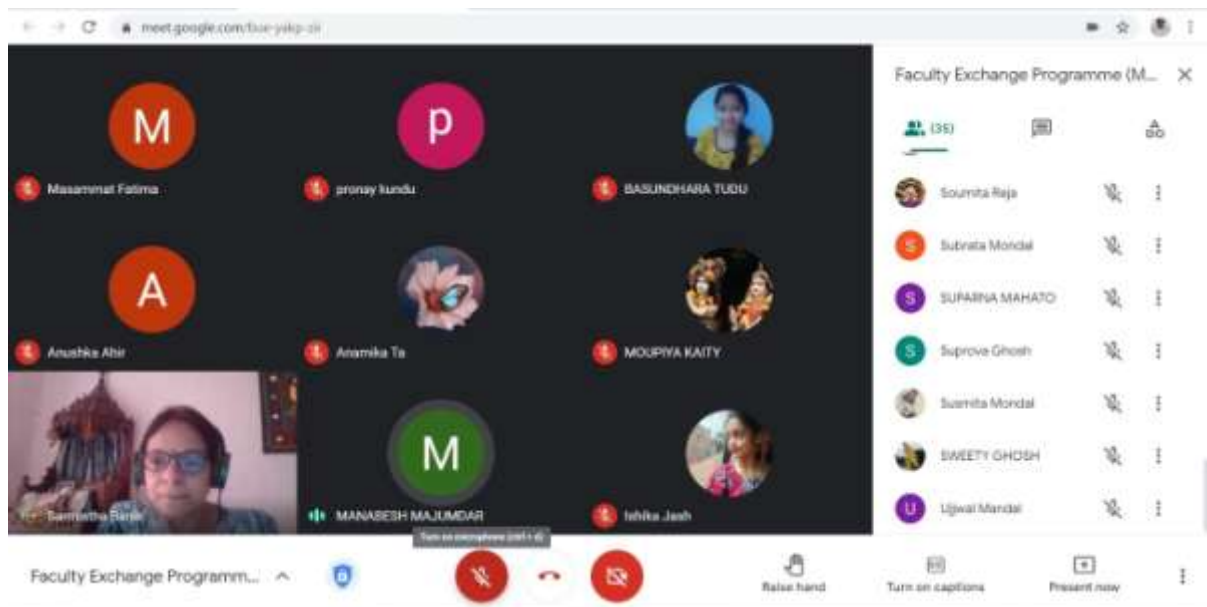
meet.google.com/bue-yakp-zii

M
Masammat Fatima

p
pronay kundu

BASUNDHARA TUDU

A
Anushka Ahir

Anamika Ta

MOUPIYA KAITY

Sammitha Banik

M
MANABESH MAJUMDAR

Ishika Jash

Faculty Exchange Programme (M...

(35)

Soumita Raja

S
Subrata Mondal

S
SUPARNA MAHATO

S
Suprova Ghosh

Susmita Mondal

SWEETY GHOSH

U
Ujjwal Mandal

Turn on microphone (ctrl + d)

Faculty Exchange Programm...

Raise hand

Turn on captions

Present now